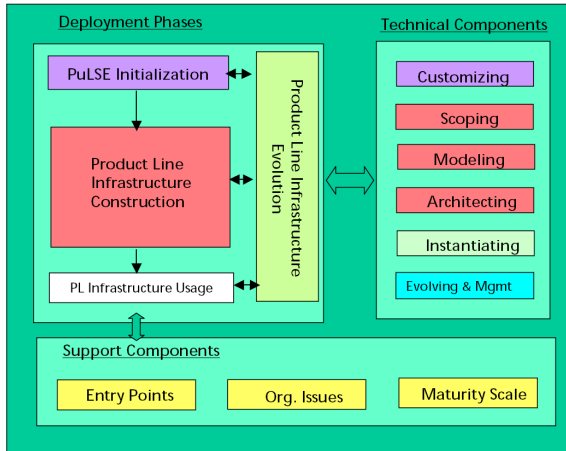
Deployment Phases

PuLSE Initialization

Product Line Infrastructure Construction

PL Infrastructure Usage

Product Line Infrastructure Evolution

Technical Components

Customizing

Scoping

Modeling

Architecting

Instantiating

Evolving & Mgmt

Support Components

Entry Points

Org. Issues

Maturity Scale